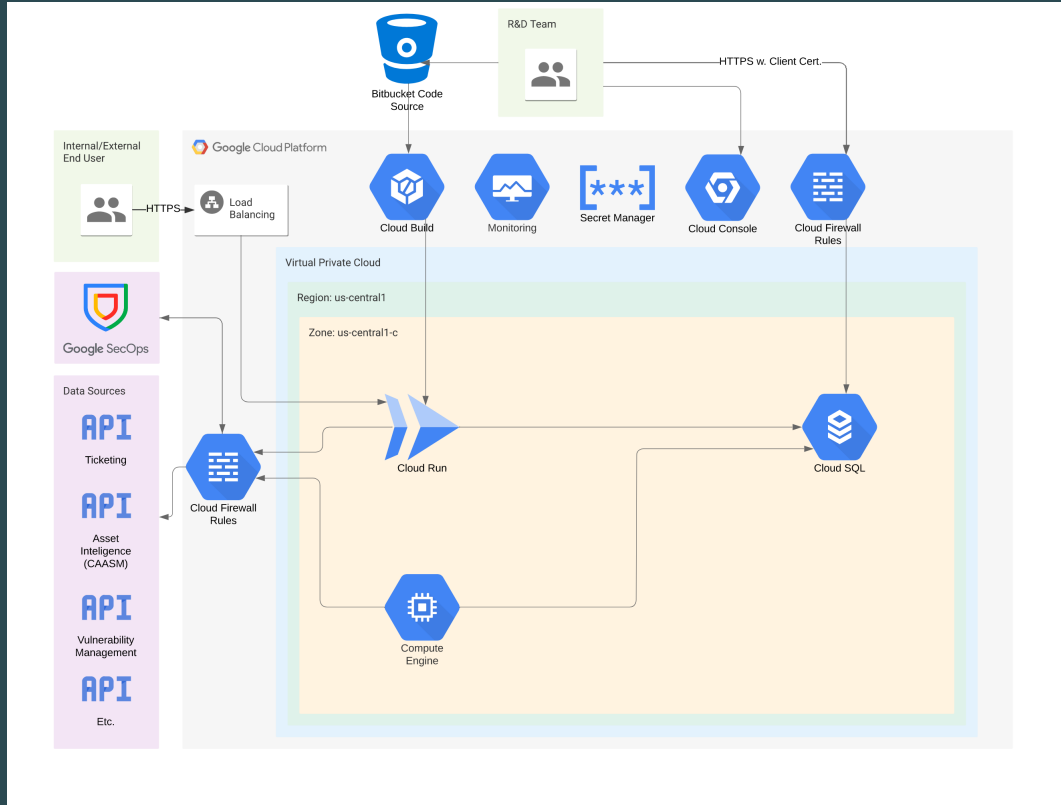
R&D Team

Bitbucket Code Source

HTTPS w. Client Cert.

Internal/External End User

HTTPS

Load Balancing

Google Cloud Platform

Cloud Build

Monitoring

***

Secret Manager

Cloud Console

Cloud Firewall Rules

Virtual Private Cloud

Region: us-central1

Zone: us-central1-c

Google SecOps

Data Sources

API

Ticketing

API

Asset Inteligence (CAASM)

API

Vulnerability Management

API

Etc.

Cloud Firewall Rules

Cloud Run

Cloud SQL

Compute Engine